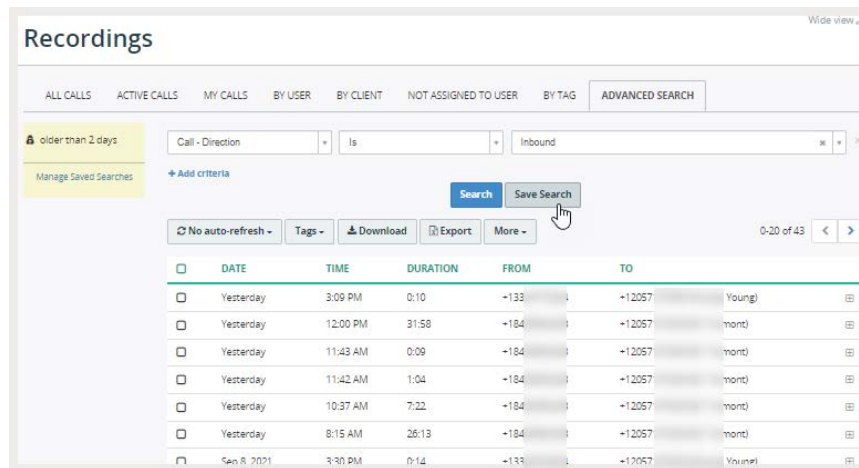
Wide view

Recordings

ALL CALLS | ACTIVE CALLS | MY CALLS | BY USER | BY CLIENT | NOT ASSIGNED TO USER | BY TAG | ADVANCED SEARCH

older than 2 days

Manage Saved Searches

Call - Direction | Is | Inbound

+ Add criteria

Search | Save Search

No auto-refresh | Tags | Download | Export | More

0-20 of 43

| | DATE | TIME | DURATION | FROM | TO |
|---|---|---|---|---|---|
| | Yesterday | 3:09 PM | 0:10 | +133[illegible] | +12057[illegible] Young) |
| | Yesterday | 12:00 PM | 31:58 | +184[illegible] | +12057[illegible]mont) |
| | Yesterday | 11:43 AM | 0:09 | +184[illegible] | +12057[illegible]mont) |
| | Yesterday | 11:42 AM | 1:04 | +184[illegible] | +12057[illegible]mont) |
| | Yesterday | 10:37 AM | 7:22 | +184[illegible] | +12057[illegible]mont) |
| | Yesterday | 8:15 AM | 26:13 | +184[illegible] | +12057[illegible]mont) |
| | Sep 8, 2021 | 3:30 PM | 0:14 | +133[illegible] | +12057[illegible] Young) |